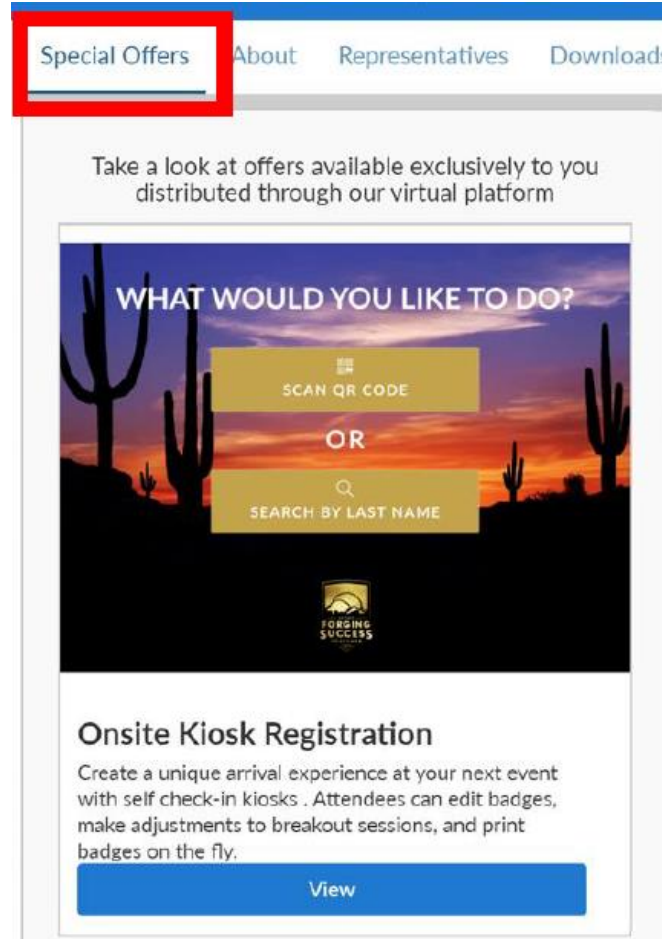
Special Offers About Representatives Downloads

Take a look at offers available exclusively to you distributed through our virtual platform

WHAT WOULD YOU LIKE TO DO?

SCAN QR CODE

OR

SEARCH BY LAST NAME

FORGING SUCCESS

Onsite Kiosk Registration

Create a unique arrival experience at your next event with self check-in kiosks . Attendees can edit badges, make adjustments to breakout sessions, and print badges on the fly.

View